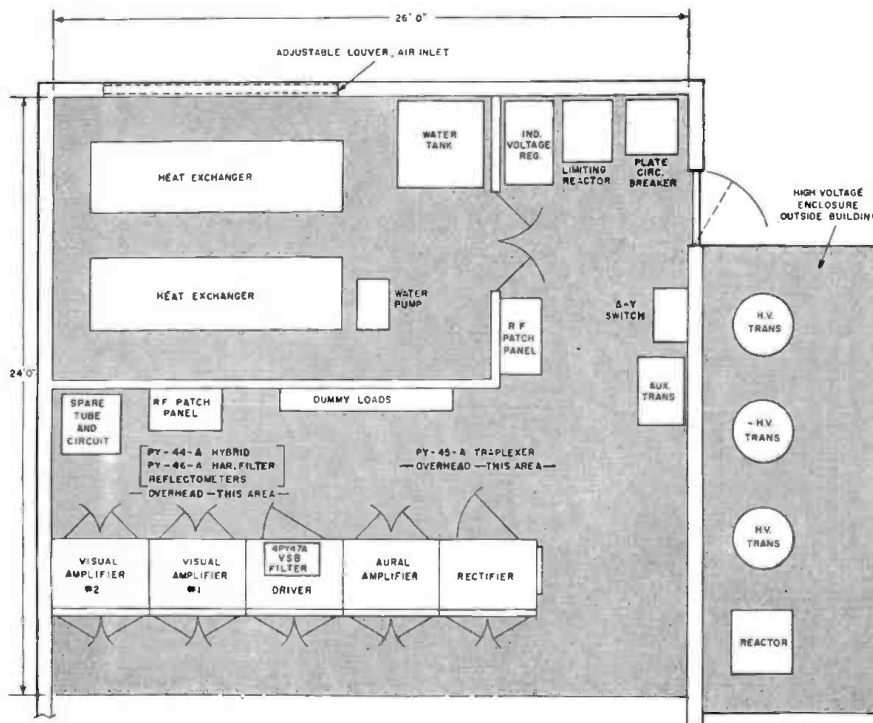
26' 0"

ADJUSTABLE LOUVER, AIR INLET

24' 0"

WATER TANK

IND. VOLTAGE REG.

LIMITING REACTOR

PLATE CIRC. BREAKER

HIGH VOLTAGE ENCLOSURE OUTSIDE BUILDING

HEAT EXCHANGER

HEAT EXCHANGER

WATER PUMP

R F PATCH PANEL

Δ-Y SWITCH

H.V. TRANS

AUX. TRANS

SPARE TUBE AND CIRCUIT

R F PATCH PANEL

DUMMY LOADS

H.V. TRANS

PY-44-A HYBRID
PY-46-A HAR. FILTER
REFLECTOMETERS
—OVERHEAD—THIS AREA—

PY-45-A TRIPLEXER
—OVERHEAD—THIS AREA—

H.V. TRANS

VISUAL AMPLIFIER #2

VISUAL AMPLIFIER #1

4PY47A VSB FILTER

DRIVER

AURAL AMPLIFIER

RECTIFIER

REACTOR